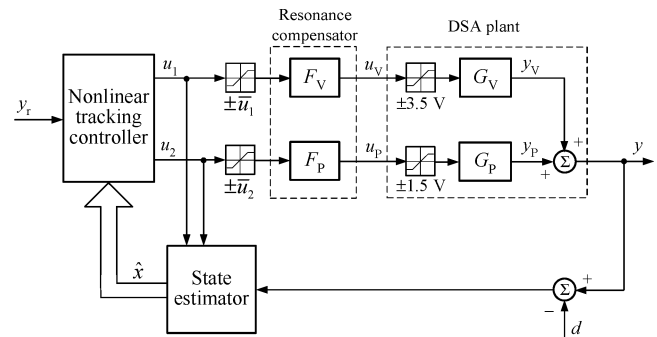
Resonance compensator

DSA plant

$y_r$

Nonlinear tracking controller

$u_1$

$u_2$

$\pm\bar{u}_1$

$\pm\bar{u}_2$

$F_V$

$F_P$

$u_V$

$u_P$

±3.5 V

±1.5 V

$G_V$

$G_P$

$y_V$

$y_P$

+

+

$\Sigma$

$y$

$\hat{x}$

State estimator

+

$\Sigma$

−

$d$